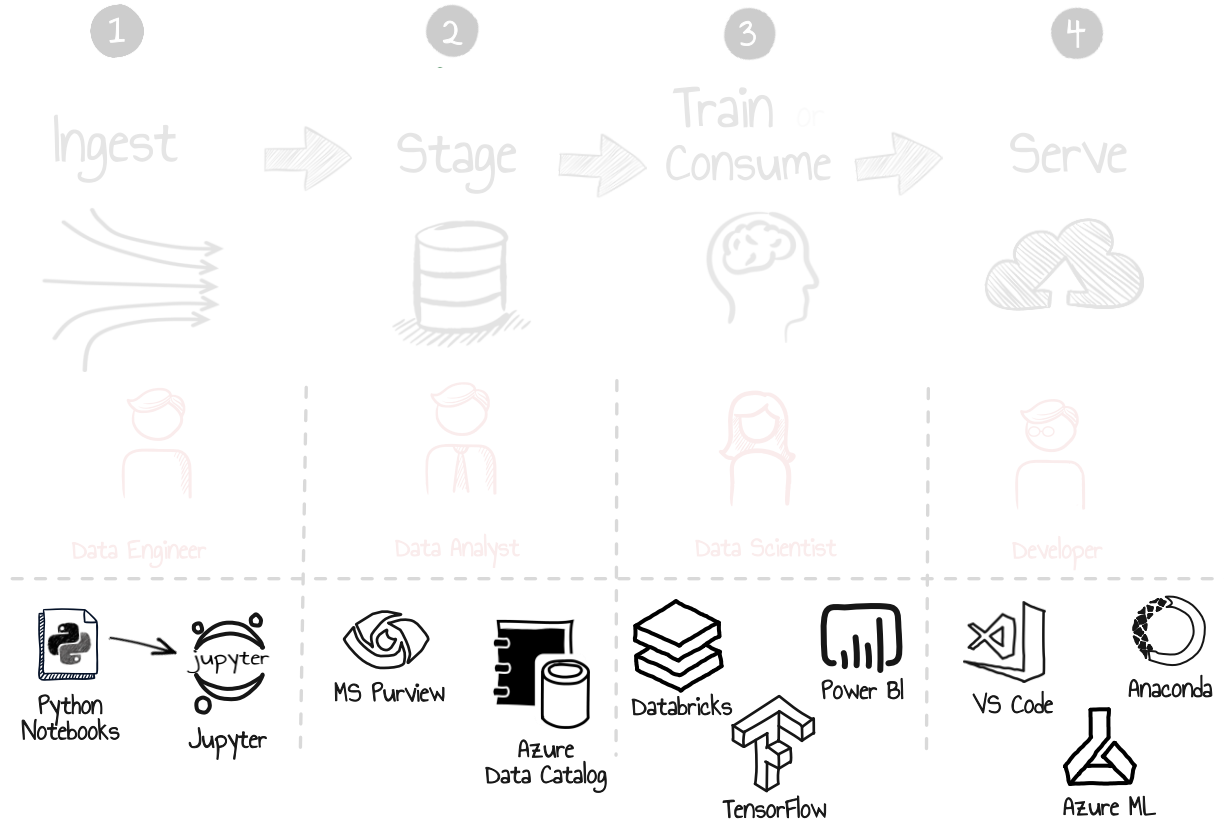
1

2

3

4

Ingest

Stage

Train or Consume

Serve

Data Engineer

Data Analyst

Data Scientist

Developer

Python Notebooks

jupyter

Jupyter

MS Purview

Azure Data Catalog

Databricks

Power BI

TensorFlow

VS Code

Anaconda

Azure ML